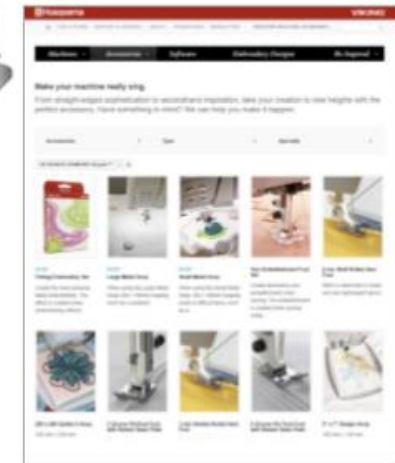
Husqvarna VIKING

Machines Accessories Software Embroidery Designs Be Inspired

Make your machine really sing.

From straight-edged quiltmaking to secondhand inspiration, take your creation to new heights with the perfect accessory. Have something in mind? We can help you make it happen.

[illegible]